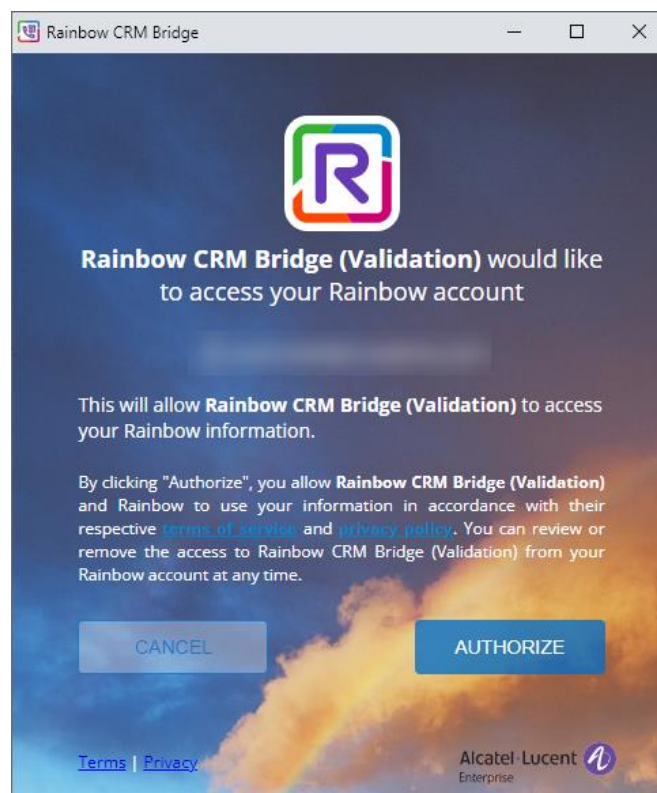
Rainbow CRM Bridge

Rainbow CRM Bridge (Validation) would like to access your Rainbow account

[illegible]

This will allow Rainbow CRM Bridge (Validation) to access your Rainbow information.

By clicking "Authorize", you allow Rainbow CRM Bridge (Validation) and Rainbow to use your information in accordance with their respective terms of service and privacy policy. You can review or remove the access to Rainbow CRM Bridge (Validation) from your Rainbow account at any time.

CANCEL

AUTHORIZE

Terms | Privacy

Alcatel·Lucent Enterprise